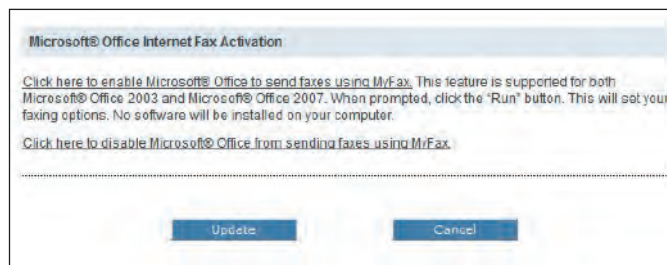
Microsoft® Office Internet Fax Activation

Click here to enable Microsoft® Office to send faxes using MyFax. This feature is supported for both Microsoft® Office 2003 and Microsoft® Office 2007. When prompted, click the "Run" button. This will set your faxing options. No software will be installed on your computer.

Click here to disable Microsoft® Office from sending faxes using MyFax.

Update

Cancel